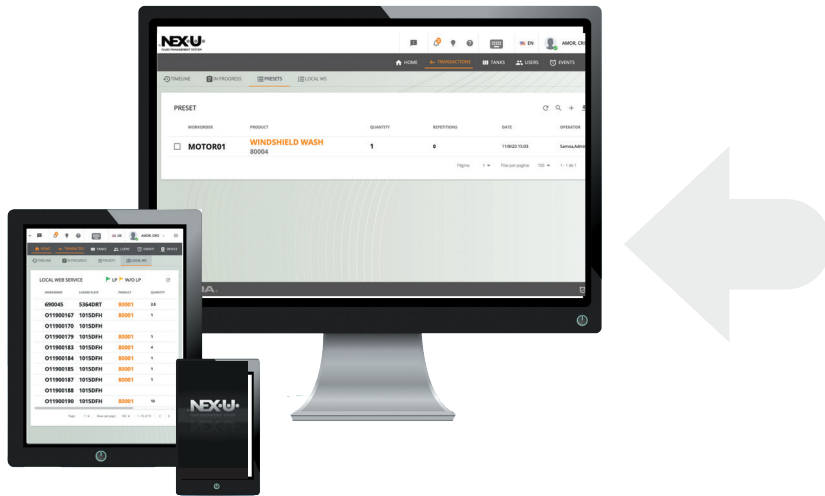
NEX·U
FLUID MANAGEMENT SYSTEM

EN AMOR, CRI

HOME TRANSACTIONS TANKS USERS EVENTS

TIMELINE IN PROGRESS PRESETS LOCAL WS

PRESET

| WORKORDER | PRODUCT | QUANTITY | REPETITIONS | DATE | OPERATOR |
|---|---|---|---|---|---|
| MOTOR01 | WINDSHIELD WASH 80004 | 1 | 0 | 11/8/20 15:03 | Samoa,Admi |

Página: 1 Filas por página: 100 1 - 1 de 1

EN AMOR, CRIS

HOME TRANSACTIONS TANKS USERS EVENTS DEVICE

TIMELINE IN PROGRESS PRESETS LOCAL WS

LOCAL WEB SERVICE UP W/O UP

| WORKORDER | LICENSE PLATE | PRODUCT | QUANTITY |
|---|---|---|---|
| 690045 | 5364DRT | 80001 | 24 |
| O11900167 | 1015DFH | 80001 | 1 |
| O11900170 | 1015DFH | | |
| O11900179 | 1015DFH | 80001 | 1 |
| O11900183 | 1015DFH | 80001 | 4 |
| O11900184 | 1015DFH | 80001 | 1 |
| O11900185 | 1015DFH | 80001 | 1 |
| O11900187 | 1015DFH | 80001 | 1 |
| O11900188 | 1015DFH | | |
| O11900190 | 1015DFH | 80001 | 10 |

NEX·U